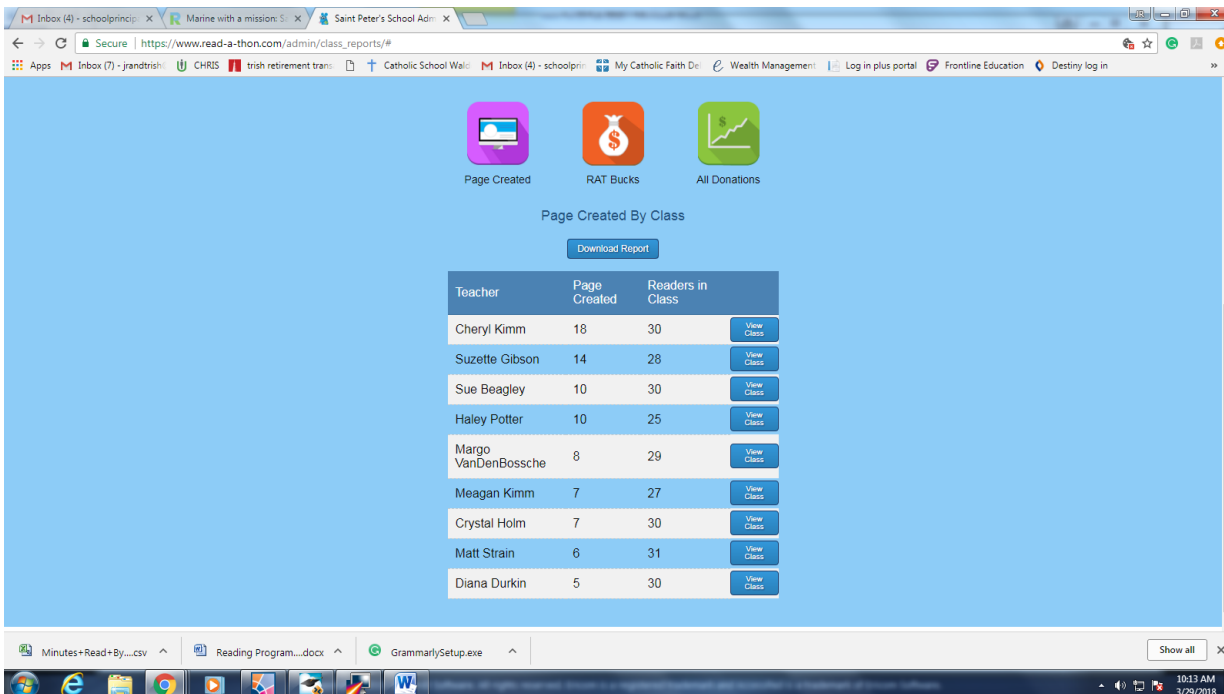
Inbox (4) - schoolprincip ×
Marine with a mission: S ×
Saint Peter's School Adm ×

Secure | https://www.read-a-thon.com/admin/class_reports/#

Apps Inbox (7) - jrandtrish CHRIS trish retirement trans Catholic School Wald Inbox (4) - schoolprin My Catholic Faith De Wealth Management Log in plus portal Frontline Education Destiny log in

$

Page Created RAT Bucks All Donations

Page Created By Class

Download Report

| Teacher | Page Created | Readers in Class | |
|---|---|---|---|
| Cheryl Kimm | 18 | 30 | View Class |
| Suzette Gibson | 14 | 28 | View Class |
| Sue Beagley | 10 | 30 | View Class |
| Haley Potter | 10 | 25 | View Class |
| Margo VanDenBossche | 8 | 29 | View Class |
| Meagan Kimm | 7 | 27 | View Class |
| Crystal Holm | 7 | 30 | View Class |
| Matt Strain | 6 | 31 | View Class |
| Diana Durkin | 5 | 30 | View Class |

Minutes+Read+By....csv
Reading Program....docx
GrammarlySetup.exe
Show all

10:13 AM
3/29/2018